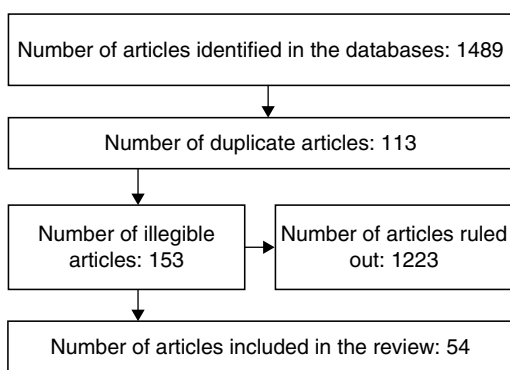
Number of articles identified in the databases: 1489

Number of duplicate articles: 113

Number of illegible articles: 153

Number of articles ruled out: 1223

Number of articles included in the review: 54